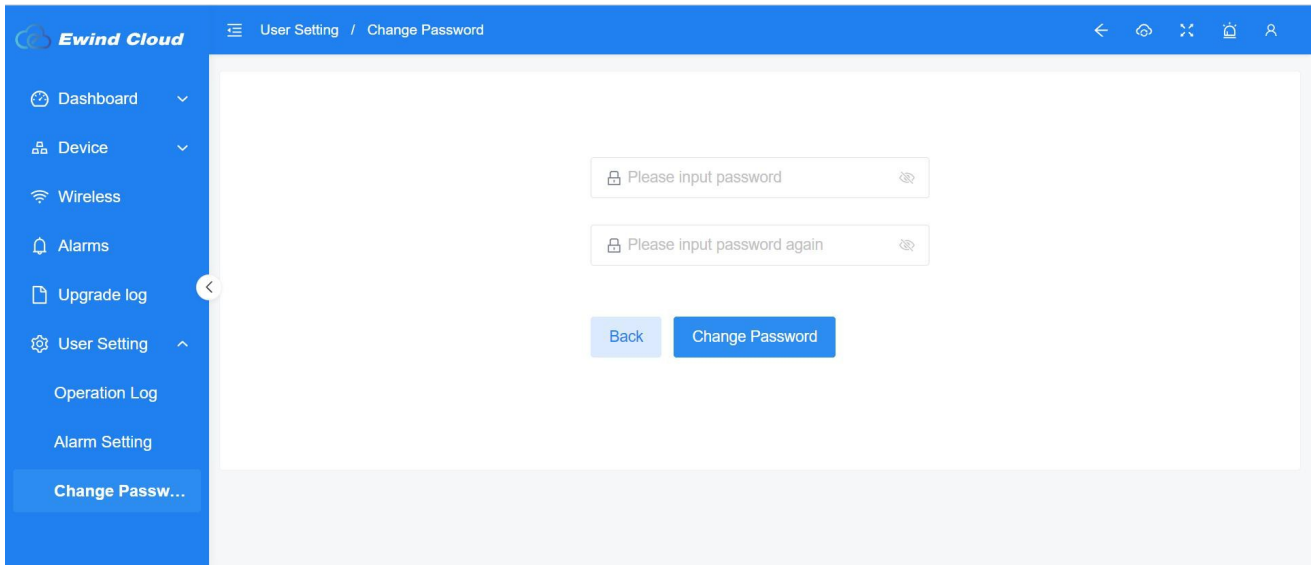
Ewind Cloud

User Setting / Change Password

Dashboard

Device

Wireless

Alarms

Upgrade log

User Setting

Operation Log

Alarm Setting

Change Passw...

Please input password

Please input password again

Back

Change Password